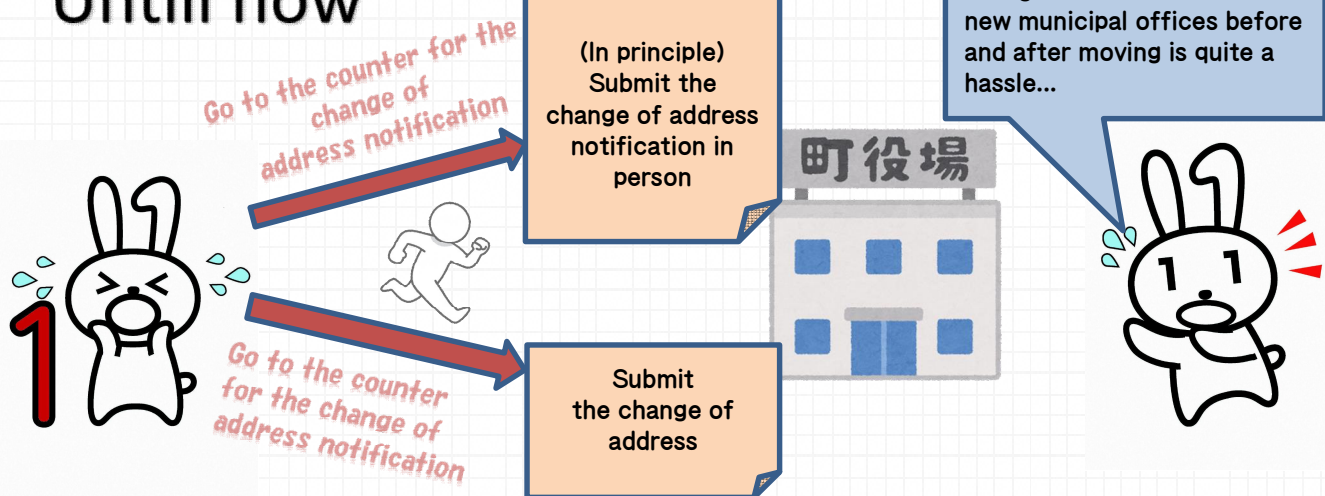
Until now

Go to the counter for the change of address notification

(In principle) Submit the change of address notification in person

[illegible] new municipal offices before and after moving is quite a hassle...

町役場

Go to the counter for the change of address notification

Submit the change of address